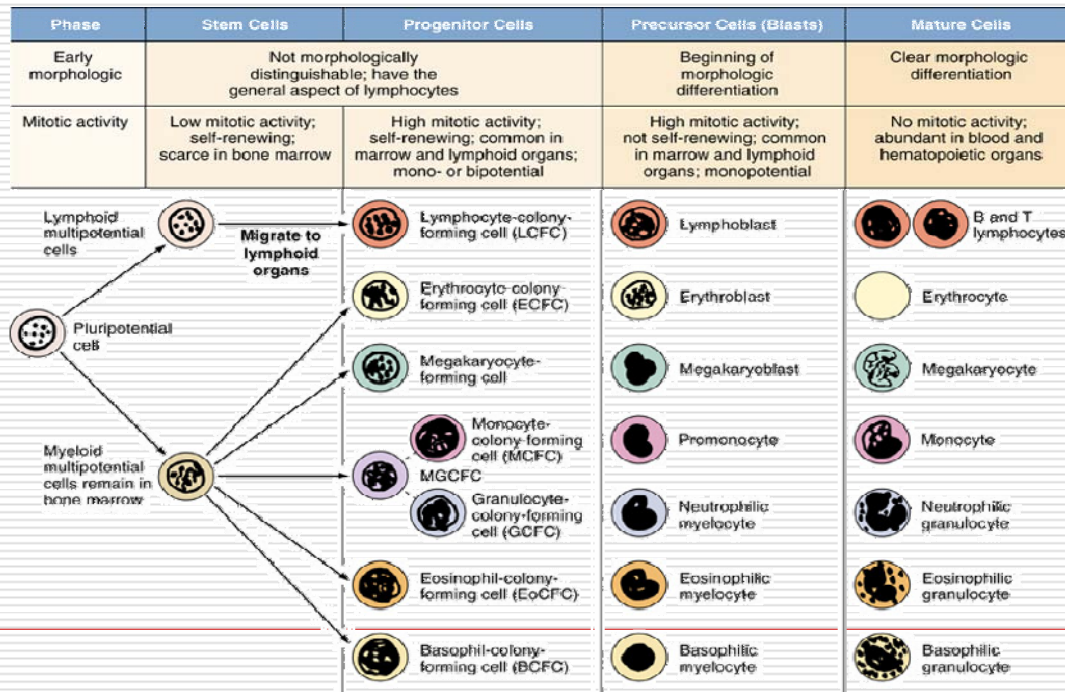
| Phase | Stem Cells | Progenitor Cells | Precursor Cells (Blasts) | Mature Cells |
|---|---|---|---|---|
| Early morphologic | Not morphologically distinguishable; have the general aspect of lymphocytes | | Beginning of morphologic differentiation | Clear morphologic differentiation |
| Mitotic activity | Low mitotic activity; self-renewing; scarce in bone marrow | High mitotic activity; self-renewing; common in marrow and lymphoid organs; mono- or bipotential | High mitotic activity; not self-renewing; common in marrow and lymphoid organs; monopotential | No mitotic activity; abundant in blood and hematopoietic organs |

Lymphoid multipotential cells

Migrate to lymphoid organs

Pluripotential cell

Myeloid multipotential cells remain in bone marrow

Lymphocyte-colony-forming cell (LCFC)

Erythrocyte-colony-forming cell (ECFC)

Megakaryocyte-forming cell

Monocyte-colony-forming cell (MCFC)

MGCFC

Granulocyte-colony-forming cell (GCFC)

Eosinophil-colony-forming cell (EoCFC)

Basophil-colony-forming cell (BCFC)

Lymphoblast

Erythroblast

Megakaryoblast

Promonocyte

Neutrophilic myelocyte

Eosinophilic myelocyte

Basophilic myelocyte

B and T lymphocytes

Erythrocyte

Megakaryocyte

Monocyte

Neutrophilic granulocyte

Eosinophilic granulocyte

Basophilic granulocyte